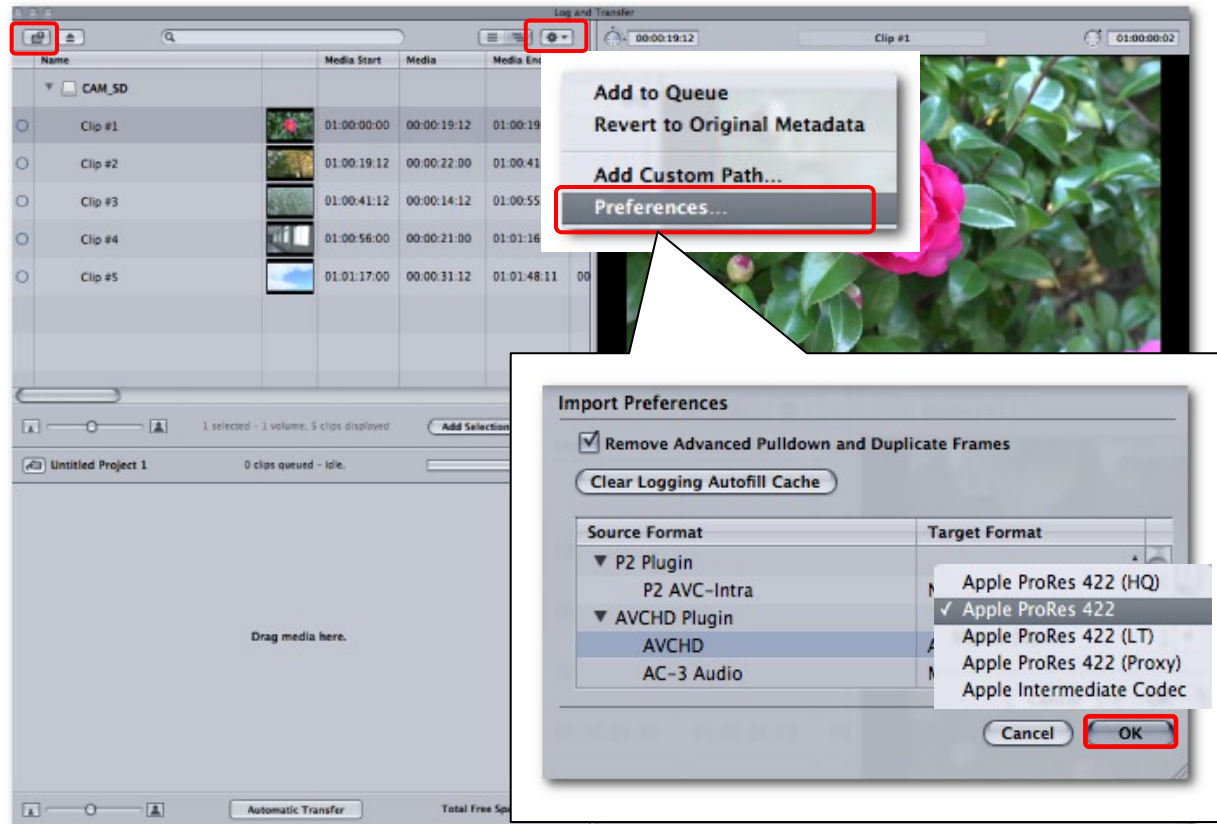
Log and Transfer

00:00:19:12

Clip #1

01:00:00:02

| Name | | Media Start | Media | Media End |
|---|---|---|---|---|
| CAM_SD | | | | |
| Clip #1 | | 01:00:00:00 | 00:00:19:12 | 01:00:19 |
| Clip #2 | | 01:00:19:12 | 00:00:22:00 | 01:00:41 |
| Clip #3 | | 01:00:41:12 | 00:00:14:12 | 01:00:55 |
| Clip #4 | | 01:00:56:00 | 00:00:21:00 | 01:01:16 |
| Clip #5 | | 01:01:17:00 | 00:00:31:12 | 01:01:48:11 |

1 selected - 1 volume, 5 clips displayed

Add Selection

Untitled Project 1

0 clips queued - Idle.

Drag media here.

Automatic Transfer

Total Free Spa

Add to Queue
Revert to Original Metadata
Add Custom Path...
Preferences...

Import Preferences

Remove Advanced Pulldown and Duplicate Frames

Clear Logging Autofill Cache

| Source Format | Target Format |
|---|---|
| ▼ P2 Plugin | |
| P2 AVC-Intra | N |
| ▼ AVCHD Plugin | |
| AVCHD | A |
| AC-3 Audio | N |

Apple ProRes 422 (HQ)
✓ Apple ProRes 422
Apple ProRes 422 (LT)
Apple ProRes 422 (Proxy)
Apple Intermediate Codec

Cancel

OK